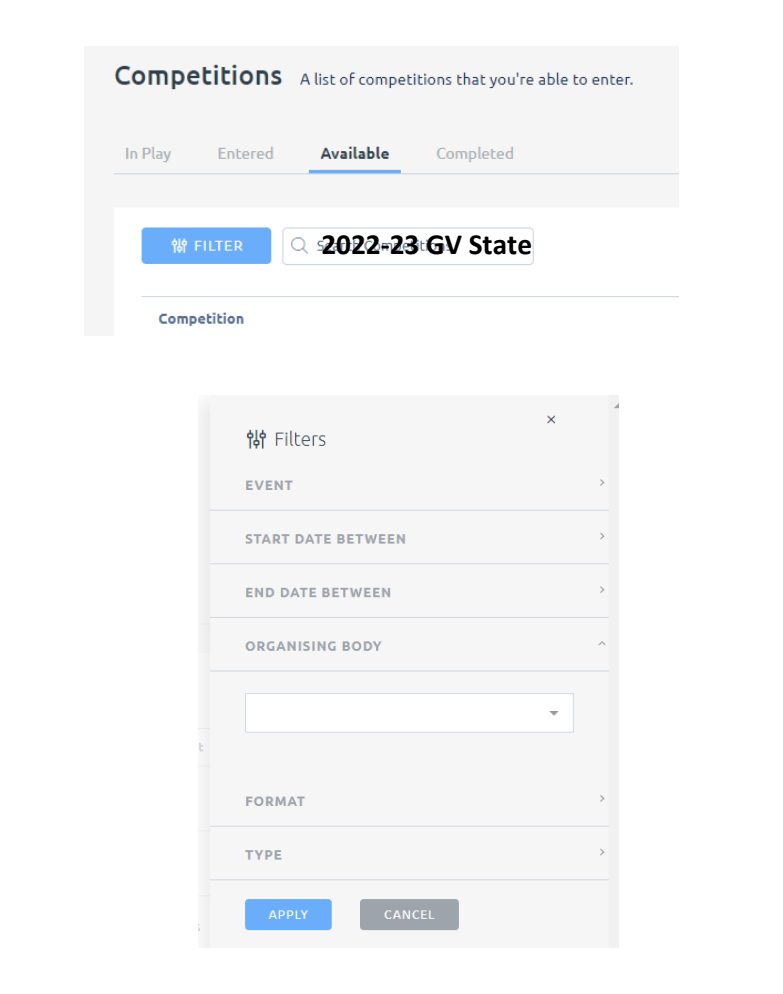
Competitions A list of competitions that you're able to enter.

In Play Entered Available Completed

FILTER 2022-23 GV State

Competition

×

Filters

EVENT

START DATE BETWEEN

END DATE BETWEEN

ORGANISING BODY

FORMAT

TYPE

APPLY CANCEL